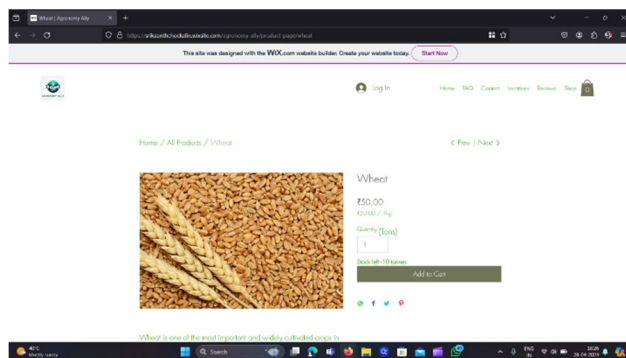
Wheat | Agronomy Ally

https://srikanthchodalluwixsite.com/agronomy-ally/product-page/wheat

This site was designed with the WIX.com website builder. Create your website today. Start Now

Log In

Home FAQ Contact Locations Reviews Shop 0

Home / All Products / Wheat

< Prev | Next >

Wheat

₹50.00

₹50.00 / Kg

Quantity (Tons)

1

Stock left-10 tonnes

Add to Cart

Wheat is one of the most important and widely cultivated crops in

40°C
Mostly sunny

Search

ENG
IN

18:26
28-04-2024